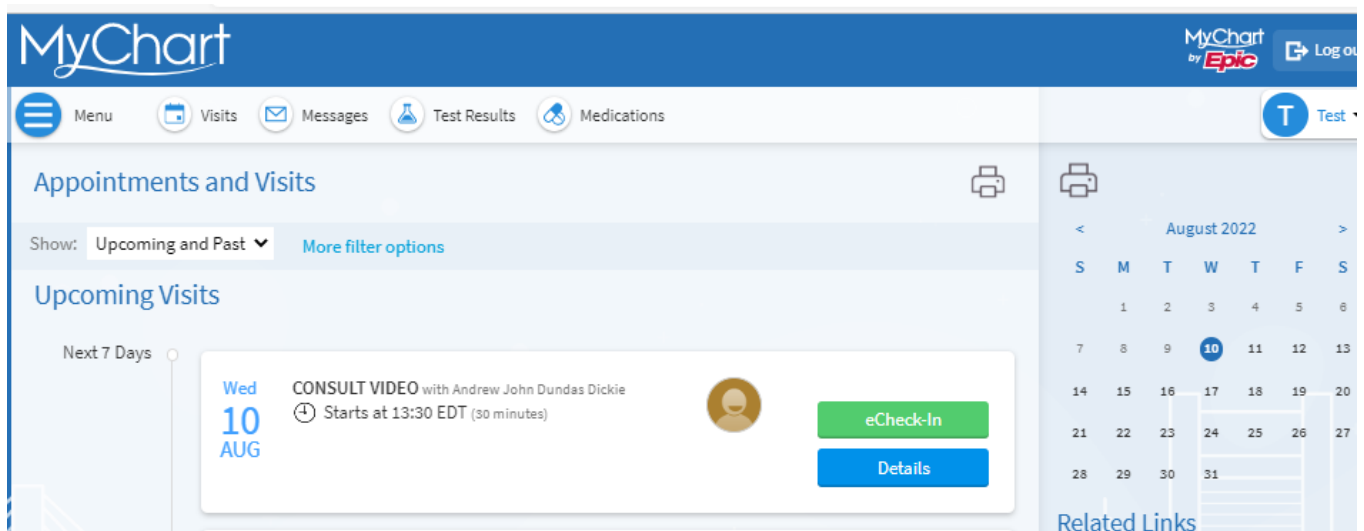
MyChart

MyChart by Epic

Log ou

Menu Visits Messages Test Results Medications

T Test

Appointments and Visits

Show: Upcoming and Past More filter options

Upcoming Visits

Next 7 Days

Wed 10 AUG

CONSULT VIDEO with Andrew John Dundas Dickie

Starts at 13:30 EDT (30 minutes)

eCheck-In

Details

| < | | | August 2022 | | | > |
|---|---|---|---|---|---|---|
| S | M | T | W | T | F | S |
| | 1 | 2 | 3 | 4 | 5 | 6 |
| 7 | 8 | 9 | 10 | 11 | 12 | 13 |
| 14 | 15 | 16 | 17 | 18 | 19 | 20 |
| 21 | 22 | 23 | 24 | 25 | 26 | 27 |
| 28 | 29 | 30 | 31 | | | |

Related Links